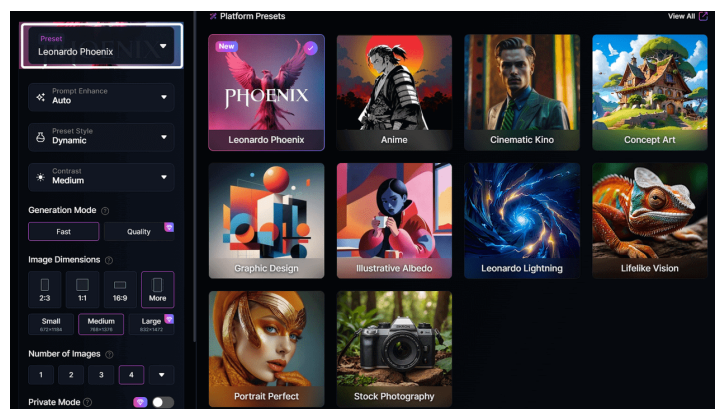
Preset
Leonardo Phoenix

Prompt Enhance
Auto

Preset Style
Dynamic

Contrast
Medium

Generation Mode ⓘ

Fast
Quality

Image Dimensions ⓘ

2:3
1:1
16:9
More

Small
672×1184
Medium
768×1376
Large
832×1472

Number of Images ⓘ

1
2
3
4

Private Mode ⓘ

Platform Presets

View All

New
PHOENIX
Leonardo Phoenix

Anime

Cinematic Kino

Concept Art

Graphic Design

Illustrative Albedo

Leonardo Lightning

Lifelike Vision

Portrait Perfect

Stock Photography